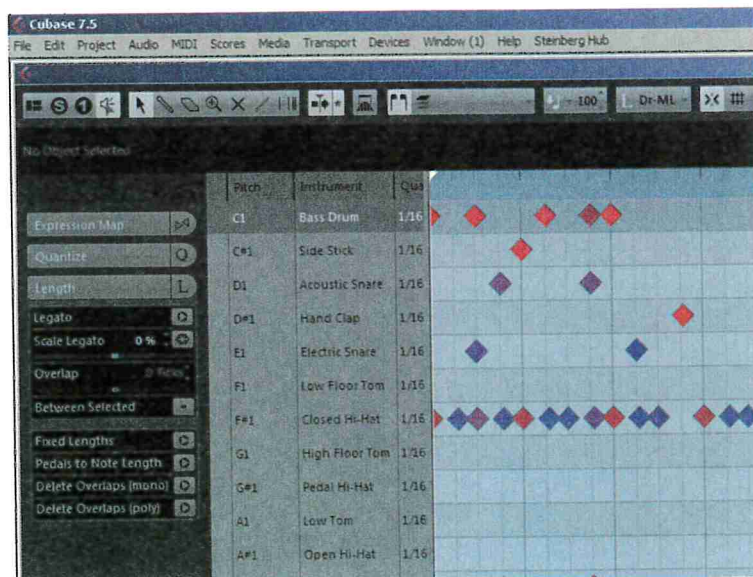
Cubase 7.5

File Edit Project Audio MIDI Scores Media Transport Devices Window (1) Help Steinberg Hub

100 Dr-ML

No Object Selected

Expression Map
Quantize
Length
Legato
Scale Legato 0 %
Overlap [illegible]
Between Selected
Fixed Lengths
Pedals to Note Length
Delete Overlaps (mono)
Delete Overlaps (poly)

| Pitch | Instrument | Qua |
|---|---|---|
| C1 | Bass Drum | 1/16 |
| C#1 | Side Stick | 1/16 |
| D1 | Acoustic Snare | 1/16 |
| D#1 | Hand Clap | 1/16 |
| E1 | Electric Snare | 1/16 |
| F1 | Low Floor Tom | 1/16 |
| F#1 | Closed Hi-Hat | 1/16 |
| G1 | High Floor Tom | 1/16 |
| G#1 | Pedal Hi-Hat | 1/16 |
| A1 | Low Tom | 1/16 |
| A#1 | Open Hi-Hat | 1/16 |